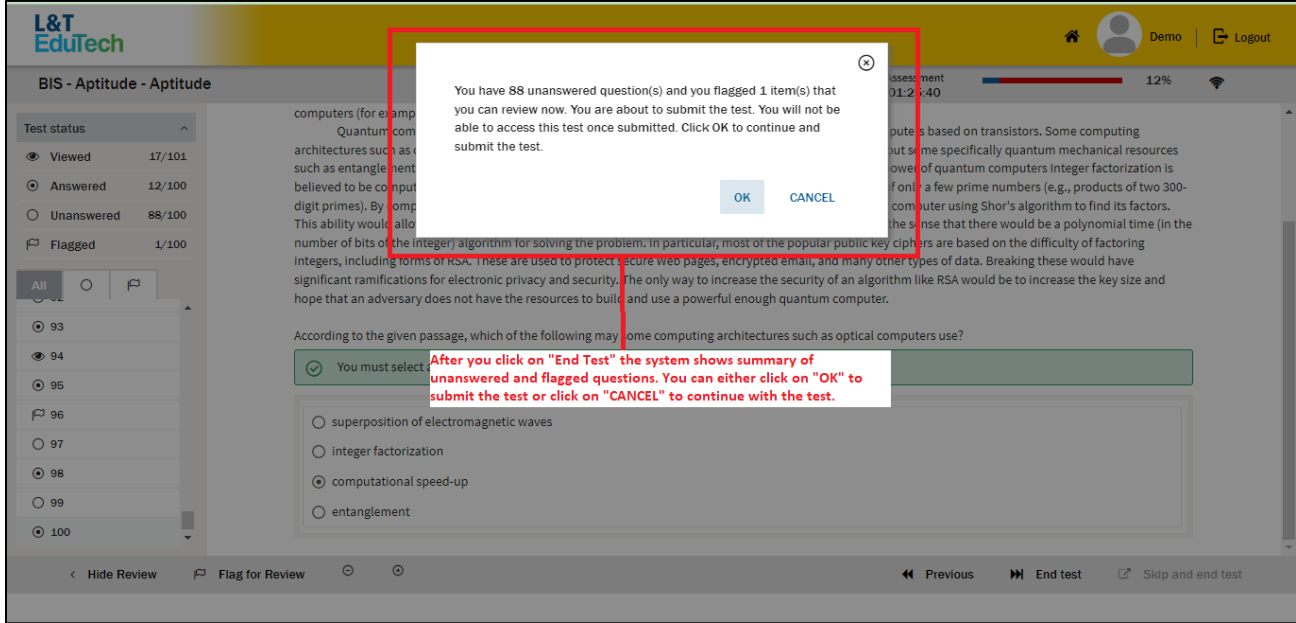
L&T EduTech

Demo | Logout

BIS - Aptitude - Aptitude

Assessment
01:2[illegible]:40

12%

Test status

Viewed 17/101
Answered 12/100
Unanswered 88/100
Flagged 1/100

All

93
94
95
96
97
98
99
100

computers (for examp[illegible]
Quantum com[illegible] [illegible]puters based on transistors. Some computing architectures such a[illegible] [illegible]but some specifically quantum mechanical resources such as entanglement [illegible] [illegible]power of quantum computers Integer factorization is believed to be comput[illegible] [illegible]f only a few prime numbers (e.g., products of two 300-digit primes). By comp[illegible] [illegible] computer using Shor's algorithm to find its factors. This ability would allo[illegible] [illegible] the sense that there would be a polynomial time (in the number of bits of the integer) algorithm for solving the problem. In particular, most of the popular public key ciphers are based on the difficulty of factoring integers, including forms of RSA. These are used to protect secure web pages, encrypted email, and many other types of data. Breaking these would have significant ramifications for electronic privacy and security. The only way to increase the security of an algorithm like RSA would be to increase the key size and hope that an adversary does not have the resources to build and use a powerful enough quantum computer.

You have 88 unanswered question(s) and you flagged 1 item(s) that you can review now. You are about to submit the test. You will not be able to access this test once submitted. Click OK to continue and submit the test.

OK CANCEL

According to the given passage, which of the following may some computing architectures such as optical computers use?

You must select a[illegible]

After you click on "End Test" the system shows summary of unanswered and flagged questions. You can either click on "OK" to submit the test or click on "CANCEL" to continue with the test.

superposition of electromagnetic waves
integer factorization
computational speed-up
entanglement

Hide Review Flag for Review Previous End test Skip and end test